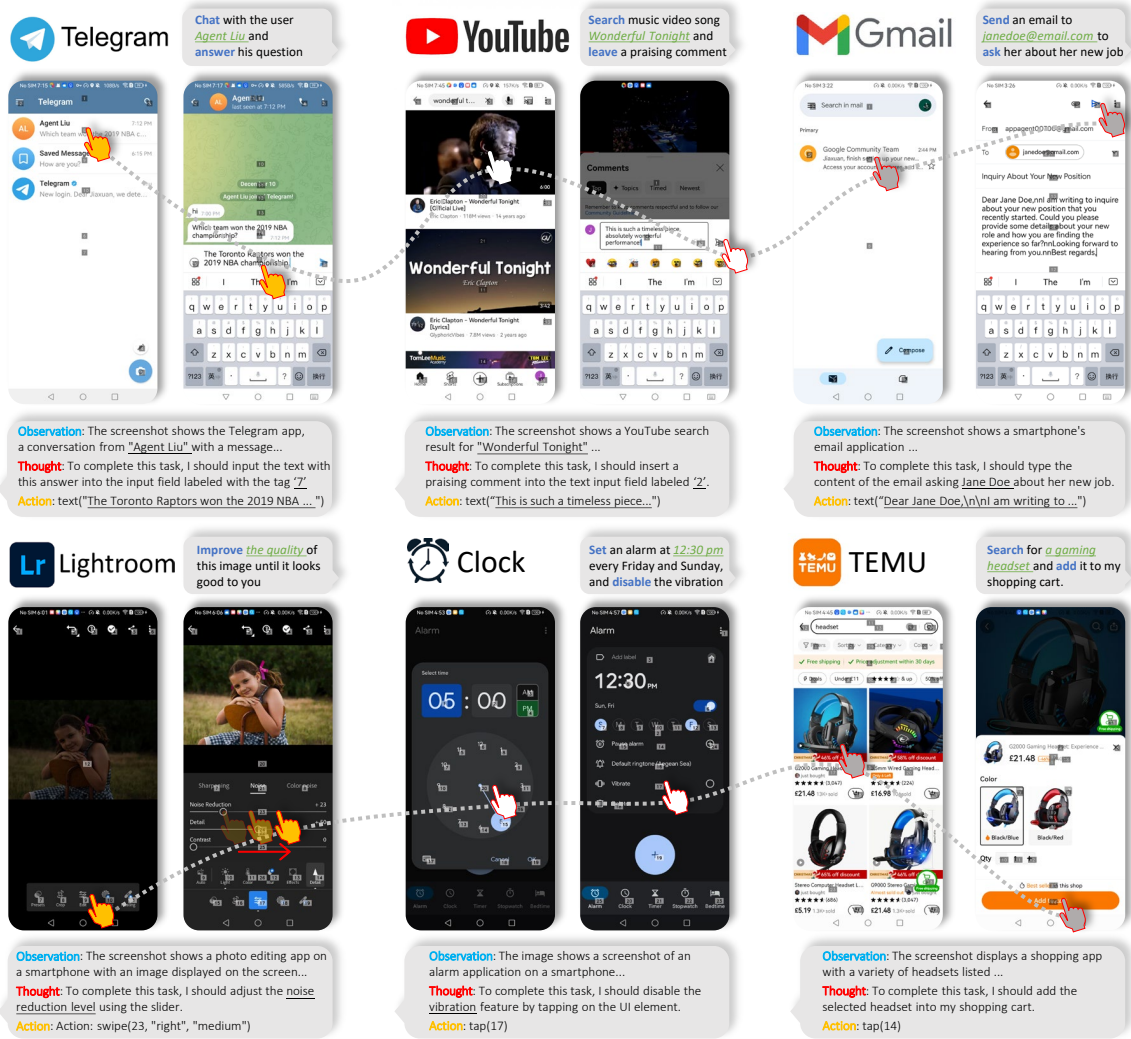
Telegram

Chat with the user Agent Liu and answer his question

Telegram

Agent Liu
Which team won the 2019 NBA ch...

Saved Messages
How are you?

Telegram
New login. Dear Jiaxuan, we dete...

Agent Liu
last seen at 7:12 PM

hi

Which team won the 2019 NBA championship?

The Toronto Raptors won the 2019 NBA championship

q w e r t y u i o p
a s d f g h j k l
z x c v b n m

Observation: The screenshot shows the Telegram app, a conversation from "Agent Liu" with a message...
Thought: To complete this task, I should input the text with this answer into the input field labeled with the tag '7'
Action: text("The Toronto Raptors won the 2019 NBA ... ")

YouTube

Search music video song Wonderful Tonight and leave a praising comment

wonderful tonight

Eric Clapton - Wonderful Tonight [Official Live]
Eric Clapton · 118M views · 14 years ago

Wonderful Tonight
Eric Clapton

Eric Clapton - Wonderful Tonight [Lyrics]
GlyphonicVibes · 7.8M views · 2 years ago

Comments

Topics Timed Newest

This is such a timeless piece, absolutely wonderful performance

I The I'm

Observation: The screenshot shows a YouTube search result for "Wonderful Tonight" ...
Thought: To complete this task, I should insert a praising comment into the text input field labeled '2'.
Action: text("This is such a timeless piece...")

Gmail

Send an email to janedoe@email.com to ask her about her new job

Search in mail

Primary

Google Community Team
Jiaxuan, finish setting up your new...
Access your account...

Compose

From
To janedoe@email.com

Inquiry About Your New Position

Dear Jane Doe,nnI am writing to inquire about your new position that you recently started. Could you please provide some details about your new role and how you are finding the experience so far?nnLooking forward to hearing from you.nnBest regards,

Observation: The screenshot shows a smartphone's email application ...
Thought: To complete this task, I should type the content of the email asking Jane Doe about her new job.
Action: text("Dear Jane Doe,\n\nI am writing to ...")

Lightroom

Improve the quality of this image until it looks good to you

Sharpening Noise Color noise

Noise Reduction + 23
Detail
Contrast

Observation: The screenshot shows a photo editing app on a smartphone with an image displayed on the screen...
Thought: To complete this task, I should adjust the noise reduction level using the slider.
Action: Action: swipe(23, "right", "medium")

Clock

Set an alarm at 12:30 pm every Friday and Sunday, and disable the vibration

Alarm

Select time

05 : 00
AM
PM

Cancel OK

Alarm

Add label

12:30 PM

Sun, Fri

Pause alarm

Default ringtone (Aegean Sea)

Vibrate

Alarm Clock Timer Stopwatch Bedtime

Observation: The image shows a screenshot of an alarm application on a smartphone...
Thought: To complete this task, I should disable the vibration feature by tapping on the UI element.
Action: tap(17)

TEMU

Search for a gaming headset and add it to my shopping cart.

headset

Free shipping Price adjustment within 30 days

£21.48
£16.98
£5.19
£21.48

G2000 Gaming Headset

Color

Black/Blue Black/Red

Qty

Add to cart

Observation: The screenshot displays a shopping app with a variety of headsets listed ...
Thought: To complete this task, I should add the selected headset into my shopping cart.
Action: tap(14)